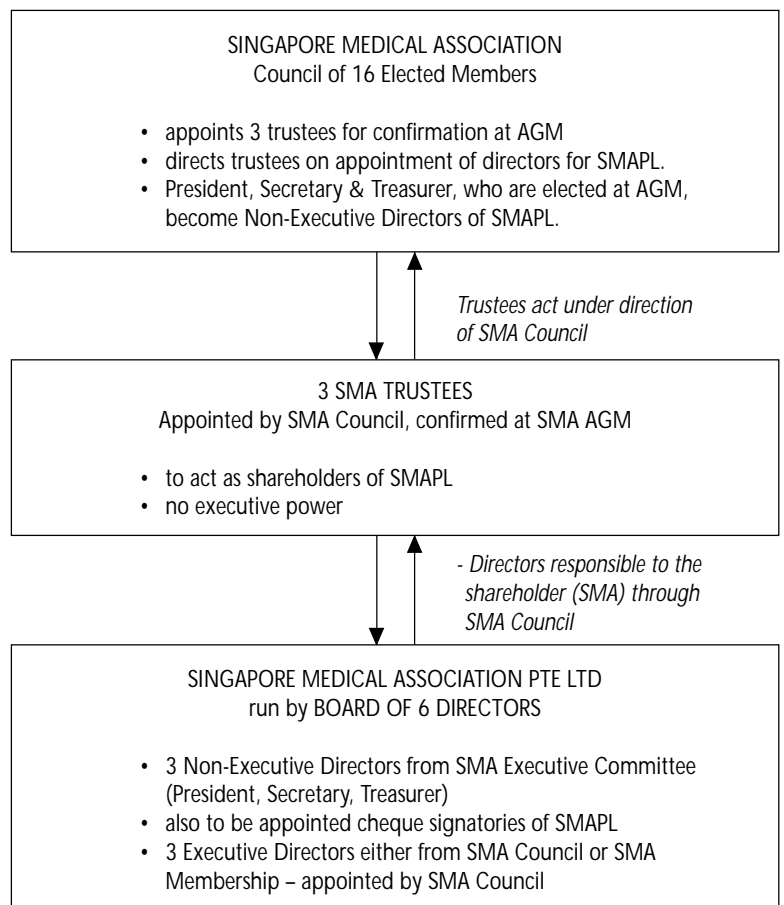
SINGAPORE MEDICAL ASSOCIATION
Council of 16 Elected Members

• appoints 3 trustees for confirmation at AGM
• directs trustees on appointment of directors for SMAPL.
• President, Secretary & Treasurer, who are elected at AGM, become Non-Executive Directors of SMAPL.

*Trustees act under direction of SMA Council*

3 SMA TRUSTEES
Appointed by SMA Council, confirmed at SMA AGM

• to act as shareholders of SMAPL
• no executive power

*- Directors responsible to the shareholder (SMA) through SMA Council*

SINGAPORE MEDICAL ASSOCIATION PTE LTD
run by BOARD OF 6 DIRECTORS

• 3 Non-Executive Directors from SMA Executive Committee (President, Secretary, Treasurer)
• also to be appointed cheque signatories of SMAPL
• 3 Executive Directors either from SMA Council or SMA Membership – appointed by SMA Council